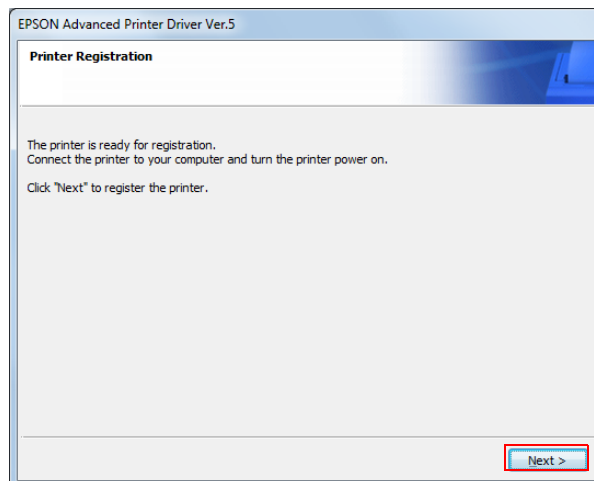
EPSON Advanced Printer Driver Ver.5

Printer Registration

The printer is ready for registration.
Connect the printer to your computer and turn the printer power on.

Click "Next" to register the printer.

Next >